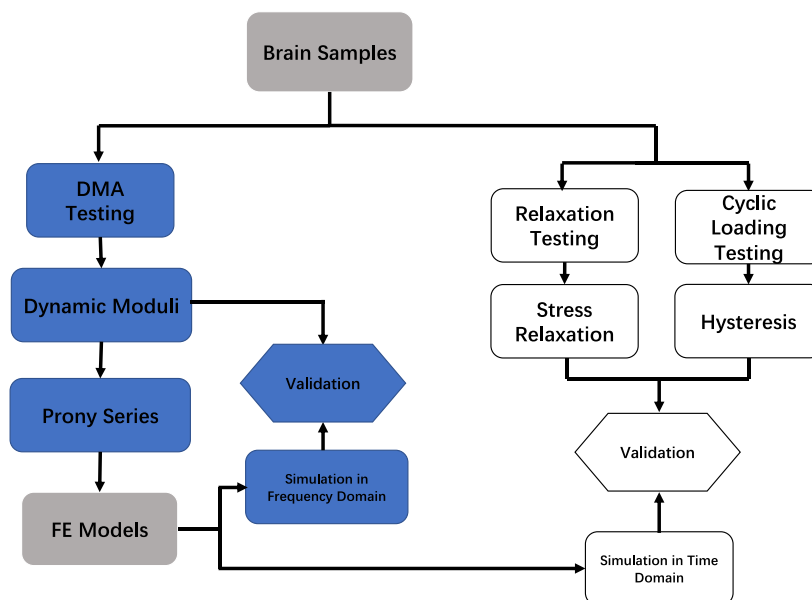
Brain Samples

DMA Testing

Dynamic Moduli

Prony Series

FE Models

Validation

Simulation in Frequency Domain

Relaxation Testing

Cyclic Loading Testing

Stress Relaxation

Hysteresis

Validation

Simulation in Time Domain